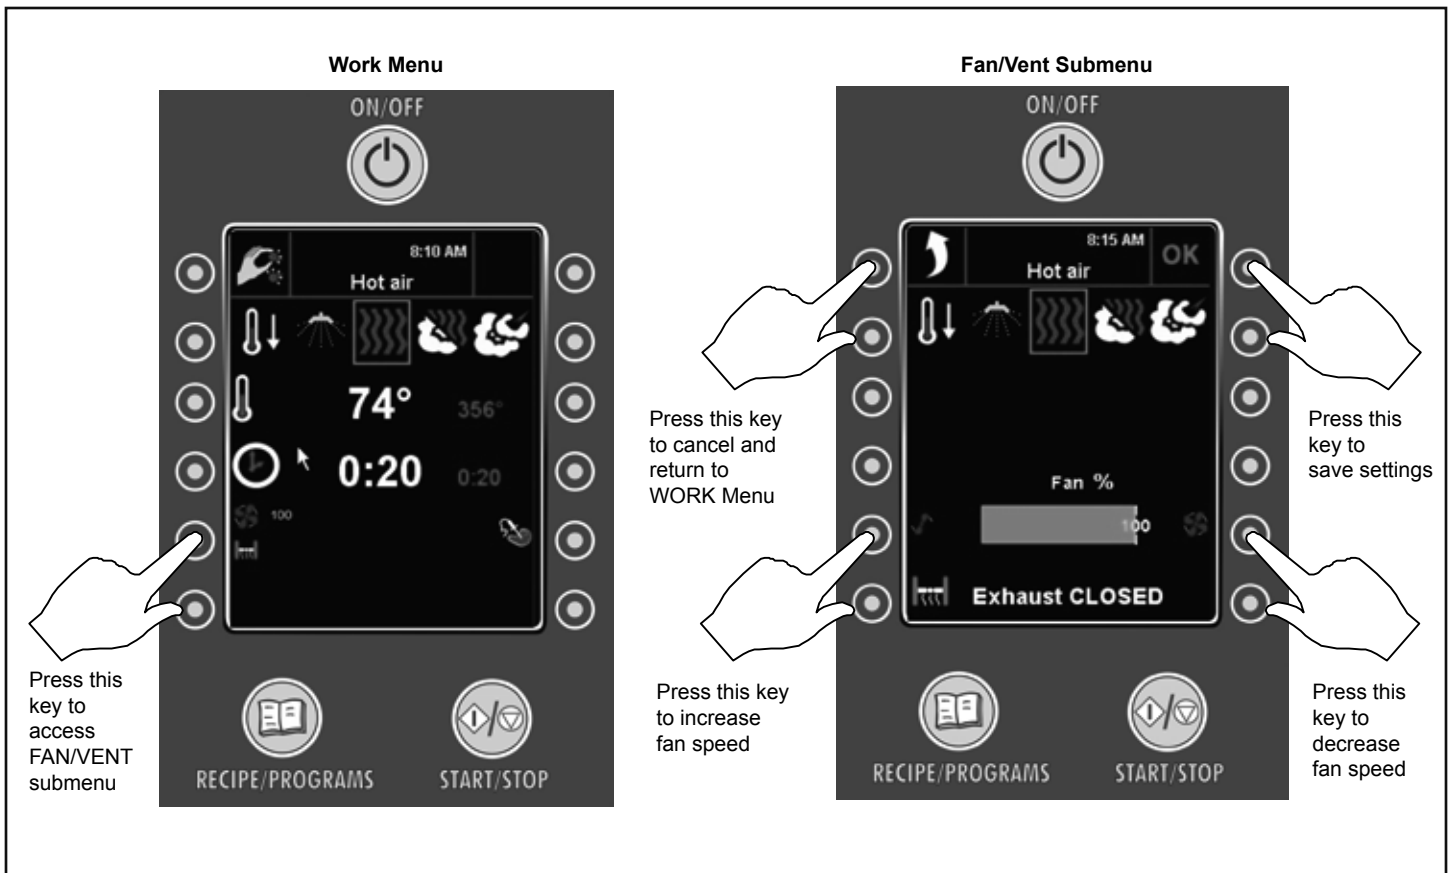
Work Menu

ON/OFF

8:10 AM
Hot air

74°
356°

0:20
0:20

100

Press this key to access FAN/VENT submenu

RECIPE/PROGRAMS
START/STOP

Fan/Vent Submenu

ON/OFF

8:15 AM
OK
Hot air

Press this key to cancel and return to WORK Menu

Press this key to save settings

Fan %
100

Exhaust CLOSED

Press this key to increase fan speed

Press this key to decrease fan speed

RECIPE/PROGRAMS
START/STOP